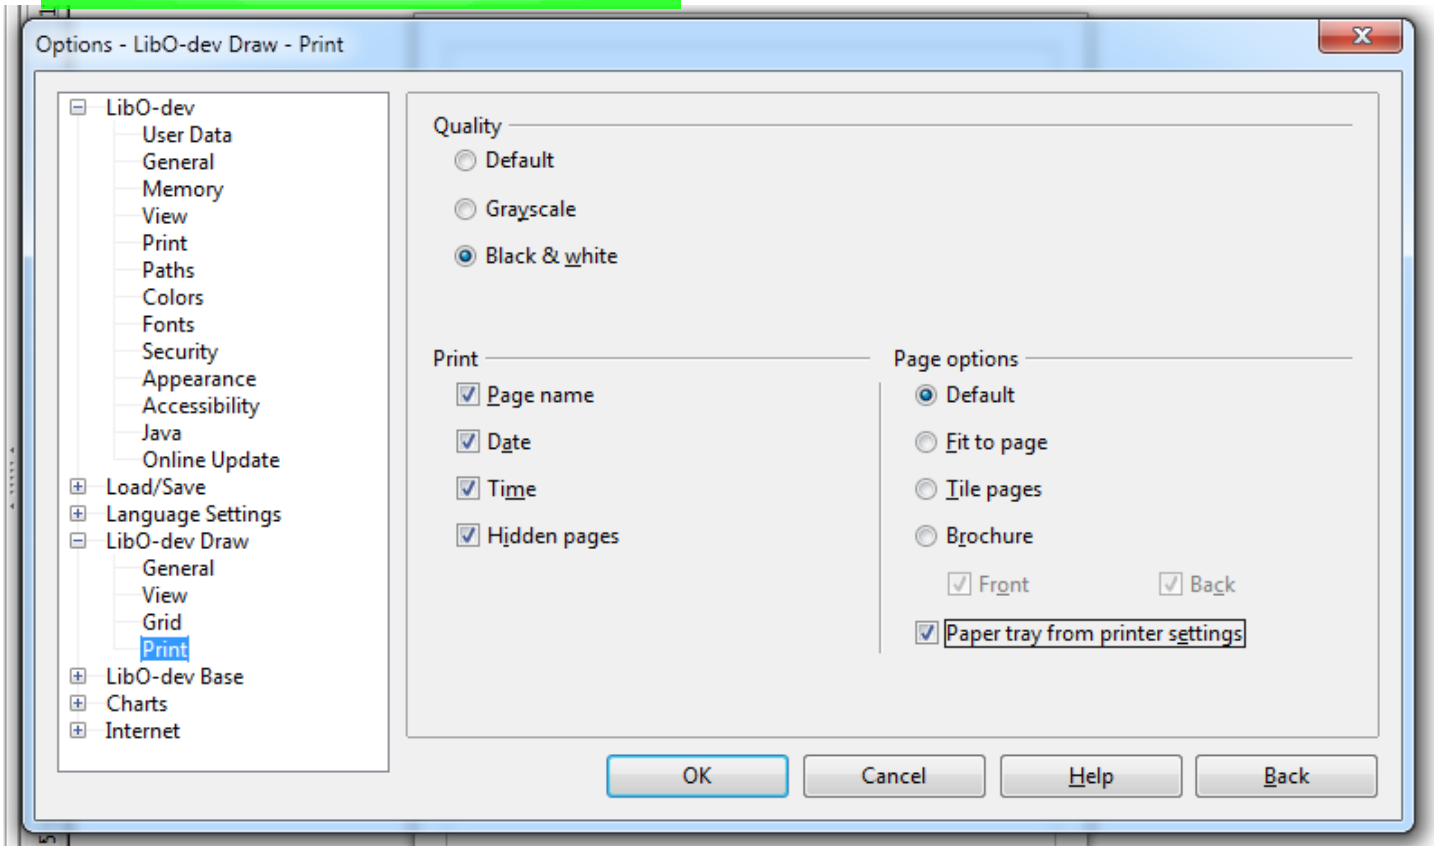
Options - LibO-dev Draw - Print

LibO-dev
User Data
General
Memory
View
Print
Paths
Colors
Fonts
Security
Appearance
Accessibility
Java
Online Update
Load/Save
Language Settings
LibO-dev Draw
General
View
Grid
Print
LibO-dev Base
Charts
Internet

Quality
Default
Grayscale
Black & white

Print
Page name
Date
Time
Hidden pages

Page options
Default
Fit to page
Tile pages
Brochure
Front
Back
Paper tray from printer settings

OK
Cancel
Help
Back